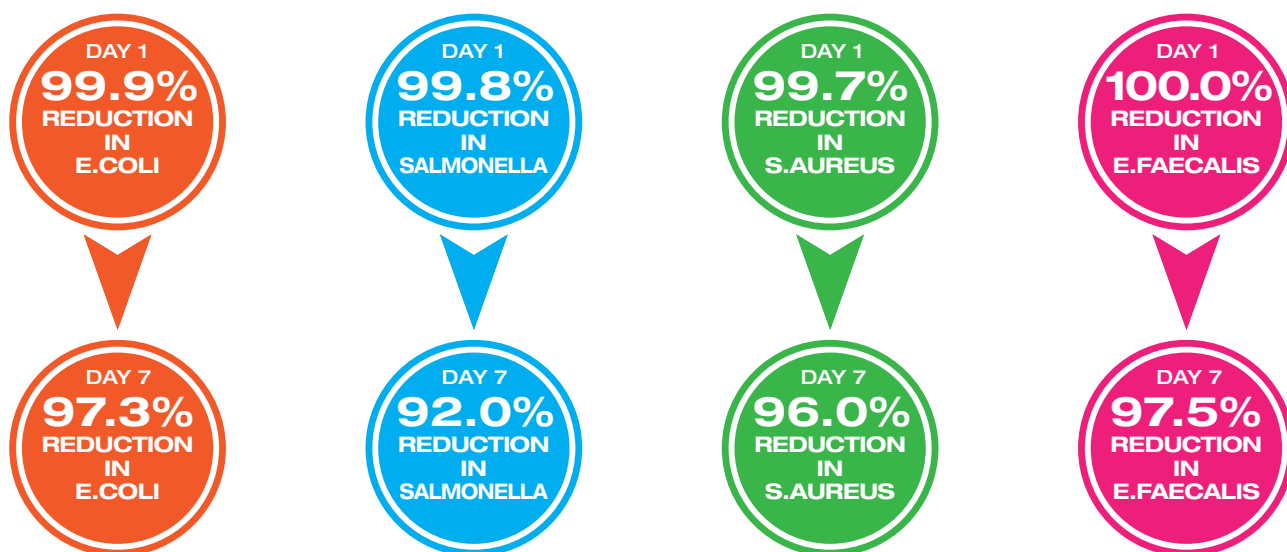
DAY 1
99.9%
REDUCTION IN E.COLI

DAY 7
97.3%
REDUCTION IN E.COLI

DAY 1
99.8%
REDUCTION IN SALMONELLA

DAY 7
92.0%
REDUCTION IN SALMONELLA

DAY 1
99.7%
REDUCTION IN S.AUREUS

DAY 7
96.0%
REDUCTION IN S.AUREUS

DAY 1
100.0%
REDUCTION IN E.FAECALIS

DAY 7
97.5%
REDUCTION IN E.FAECALIS